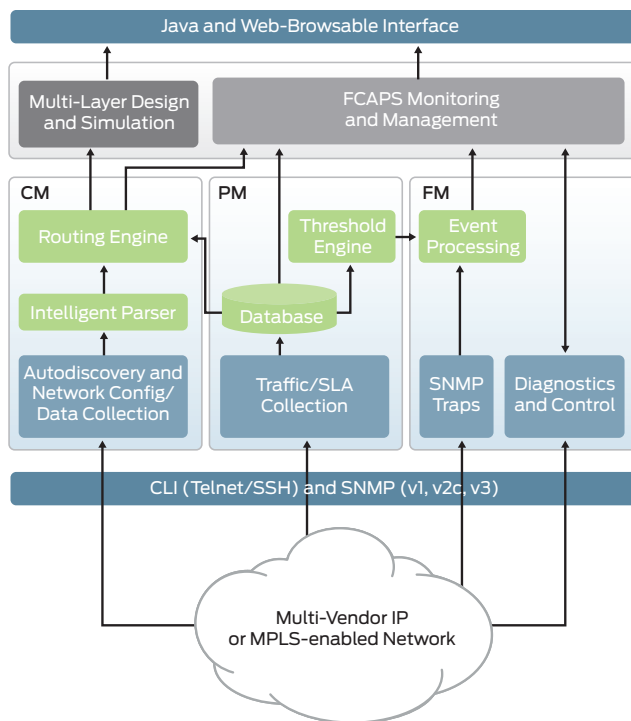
Java and Web-Browsable Interface

Multi-Layer Design and Simulation

FCAPS Monitoring and Management

CM

Routing Engine

Intelligent Parser

Autodiscovery and Network Config/ Data Collection

PM

Threshold Engine

Database

Traffic/SLA Collection

FM

Event Processing

SNMP Traps

Diagnostics and Control

CLI (Telnet/SSH) and SNMP (v1, v2c, v3)

Multi-Vendor IP or MPLS-enabled Network